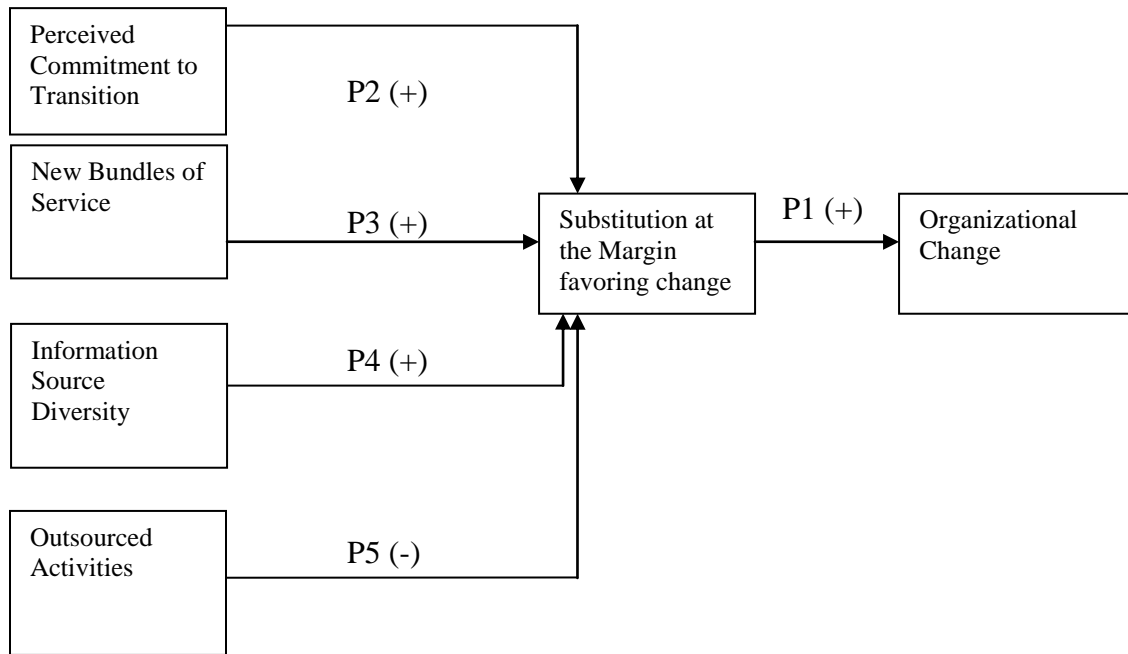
Perceived Commitment to Transition

P2 (+)

New Bundles of Service

P3 (+)

Substitution at the Margin favoring change

P1 (+)

Organizational Change

Information Source Diversity

P4 (+)

Outsourced Activities

P5 (-)